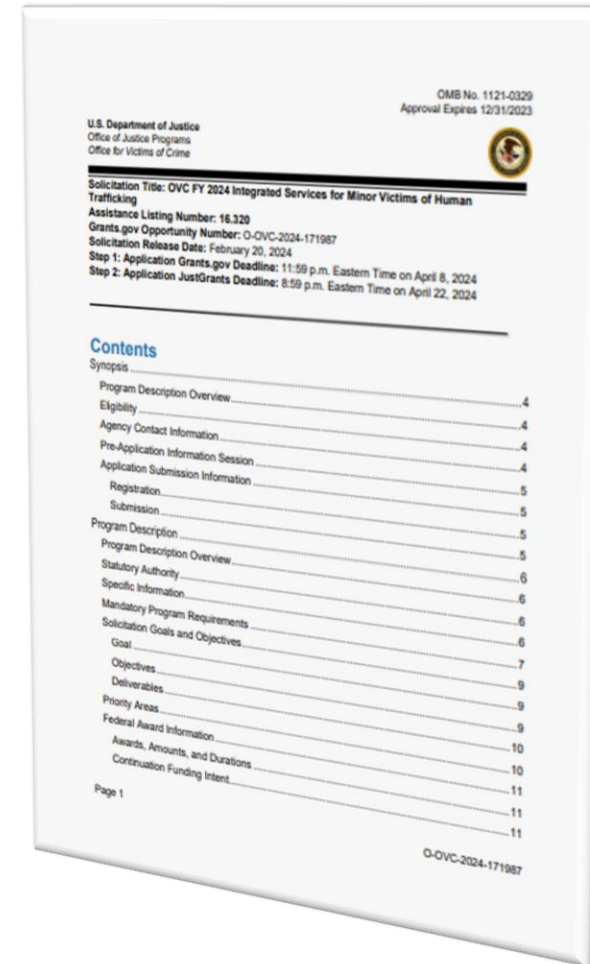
OMB No. 1121-0329
Approval Expires 12/31/2023

U.S. Department of Justice
Office of Justice Programs
Office for Victims of Crime

Solicitation Title: OVC FY 2024 Integrated Services for Minor Victims of Human Trafficking
Assistance Listing Number: 16.320
Grants.gov Opportunity Number: O-OVC-2024-171987
Solicitation Release Date: February 20, 2024
Step 1: Application Grants.gov Deadline: 11:59 p.m. Eastern Time on April 8, 2024
Step 2: Application JustGrants Deadline: 8:59 p.m. Eastern Time on April 22, 2024

Contents

Synopsis
Program Description Overview 4
Eligibility 4
Agency Contact Information 4
Pre-Application Information Session 4
Application Submission Information 5
Registration 5
Submission 5
Program Description 5
Program Description Overview 6
Statutory Authority 6
Specific Information 6
Mandatory Program Requirements 6
Solicitation Goals and Objectives 7
Goal 9
Objectives 9
Deliverables 9
Priority Areas 10
Federal Award Information 10
Awards, Amounts, and Durations 11
Continuation Funding Intent 11
11

Page 1

O-OVC-2024-171987